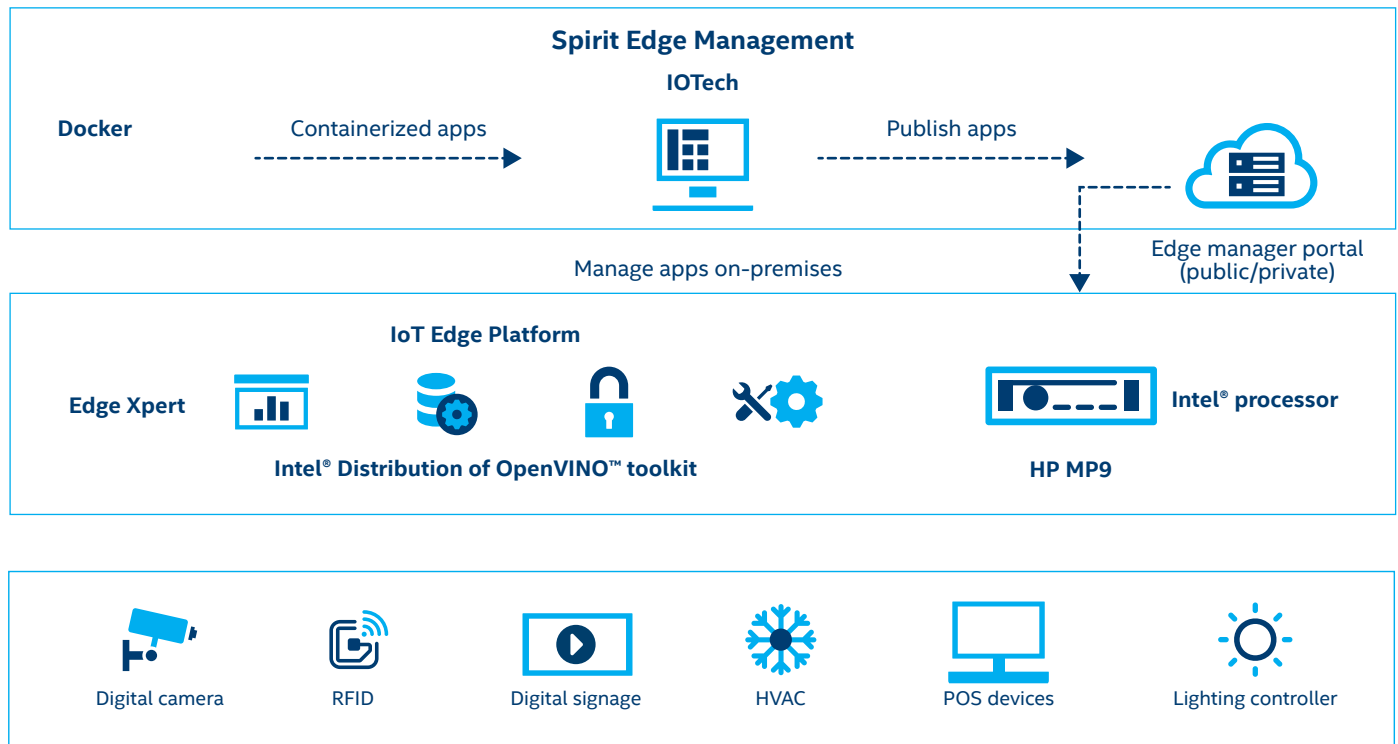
Spirit Edge Management

IOTech

Docker

Containerized apps

Publish apps

Edge manager portal (public/private)

Manage apps on-premises

IoT Edge Platform

Edge Xpert

Intel® processor

Intel® Distribution of OpenVINO™ toolkit

HP MP9

Digital camera

RFID

Digital signage

HVAC

POS devices

Lighting controller